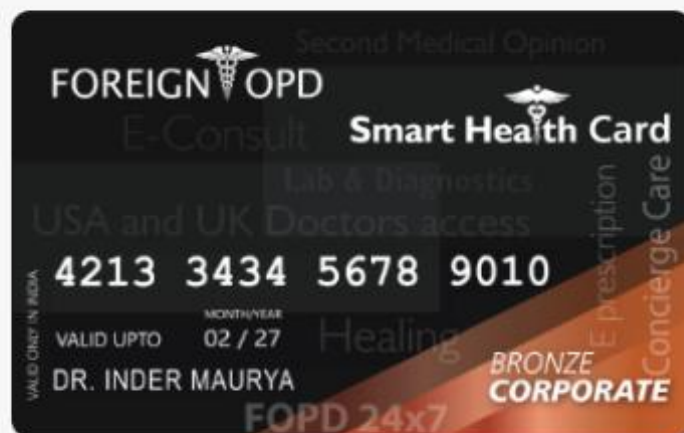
Second Medical Opinion

FOREIGN OPD

E-Consult

Smart Health Card

Lab & Diagnostics

USA and UK Doctors access

E prescription

Concierge Care

4213 3434 5678 9010

VALID ONLY IN INDIA

MONTH/YEAR

VALID UPTO 02 / 27

Healing

DR. INDER MAURYA

BRONZE

CORPORATE

FOPD 24x7